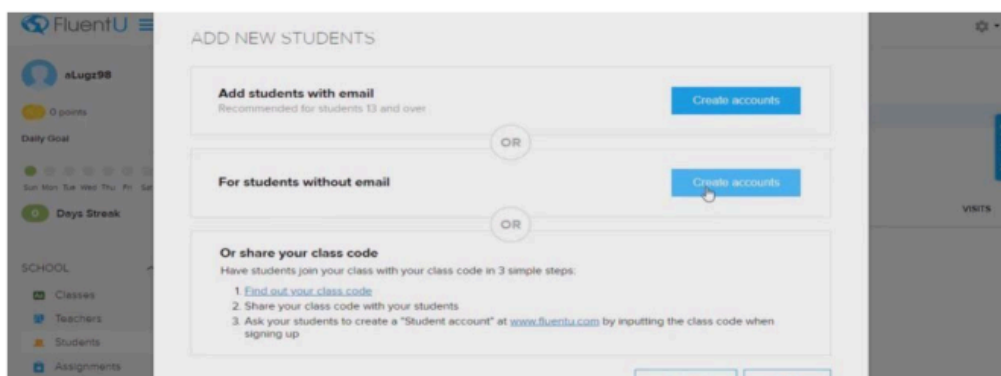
FluentU

aLugz98

0 points

Daily Goal

Sun Mon Tue Wed Thu Fri Sat

0 Days Streak

SCHOOL

Classes

Teachers

Students

Assignments

VISITS

ADD NEW STUDENTS

Add students with email
Recommended for students 13 and over

Create accounts

OR

For students without email

Create accounts

OR

Or share your class code
Have students join your class with your class code in 3 simple steps:

1. Find out your class code
2. Share your class code with your students
3. Ask your students to create a "Student account" at www.fluentu.com by inputting the class code when signing up